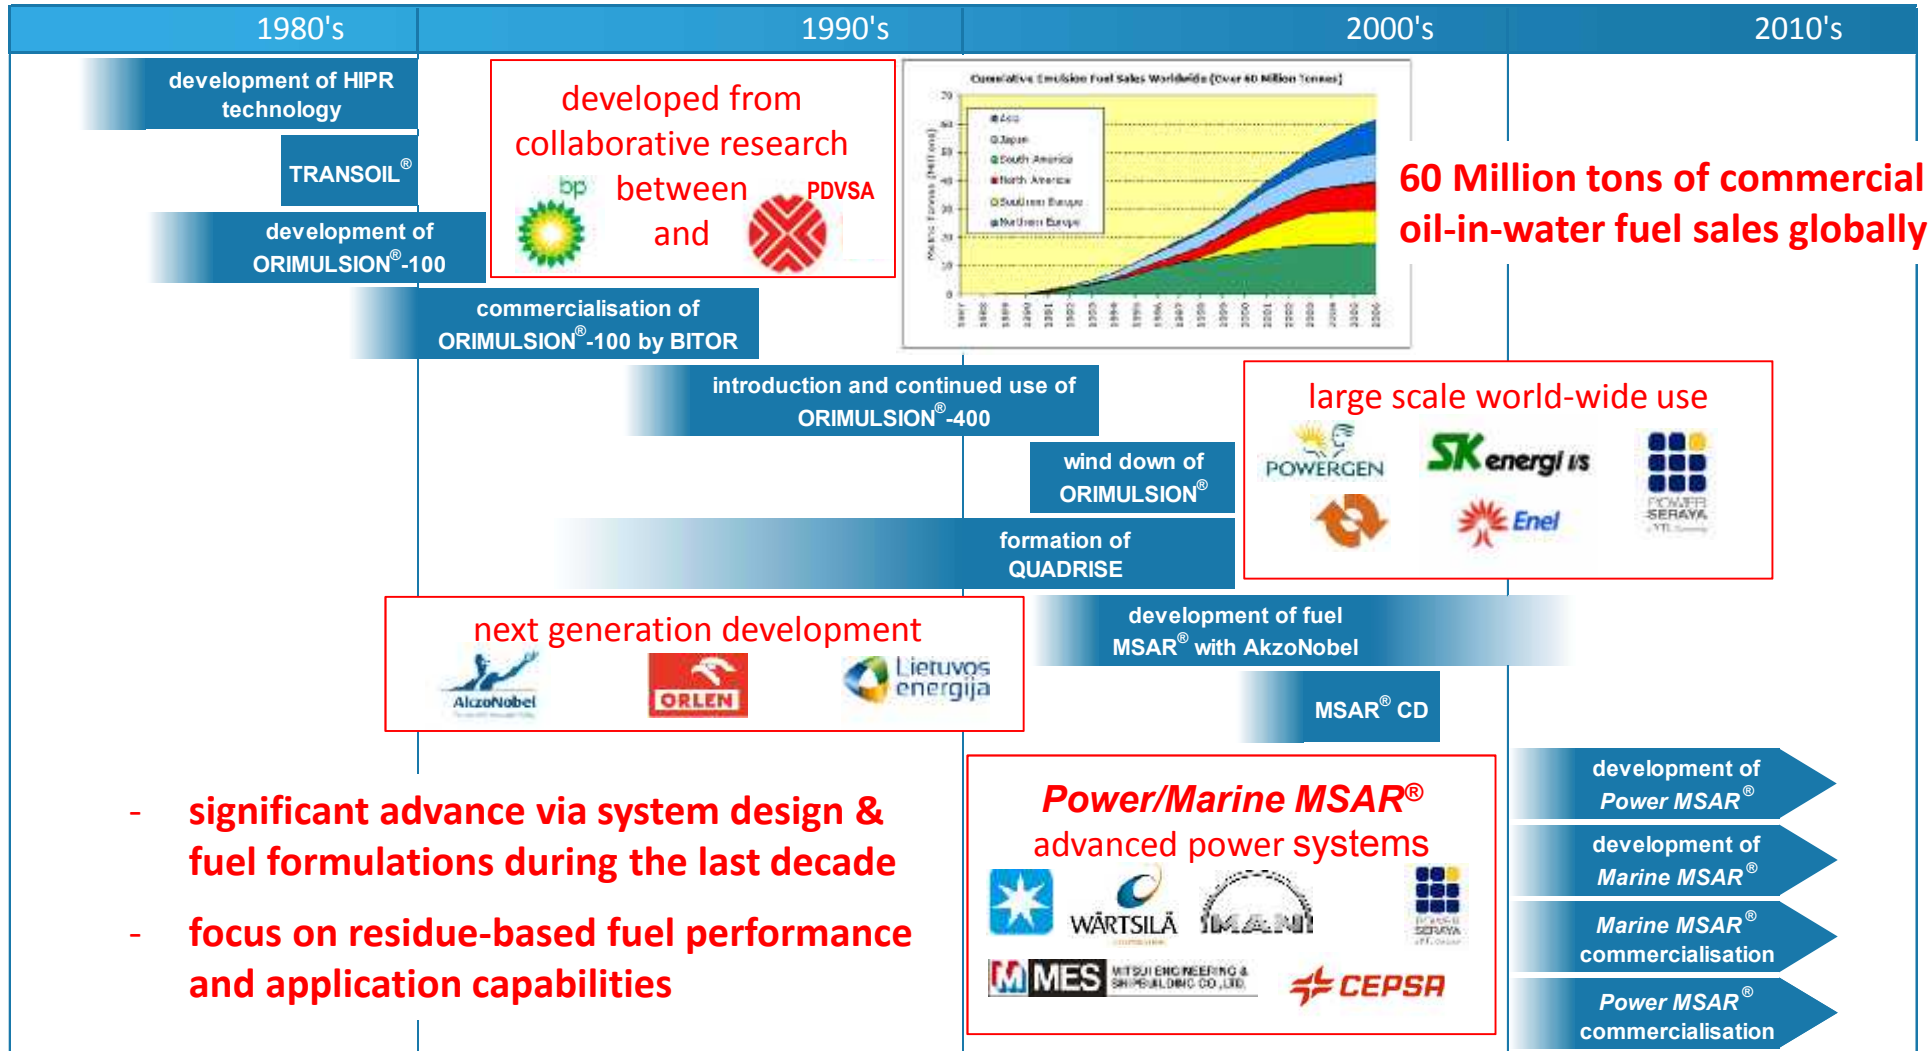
1980's

1990's

2000's

2010's

development of HIPR technology

TRANSOIL®

development of ORIMULSION®-100

commercialisation of ORIMULSION®-100 by BITOR

developed from collaborative research between bp and PDVSA

Cumulative Emulsion Fuel Sales Worldwide (Over 60 Million Tonnes)

Asia
Japan
South America
North America
Southern Europe
Northern Europe

60 Million tons of commercial oil-in-water fuel sales globally

introduction and continued use of ORIMULSION®-400

wind down of ORIMULSION®

formation of QUADRISE

large scale world-wide use

POWERGEN

SK energi

Enel

POWER SERAYA

next generation development

AkzoNobel

ORLEN

Lietuvos energija

development of fuel MSAR® with AkzoNobel

MSAR® CD

- significant advance via system design & fuel formulations during the last decade

- focus on residue-based fuel performance and application capabilities

Power/Marine MSAR®
advanced power systems

WÄRTSILÄ

MAN

POWER SERAYA

MES MITSUI ENGINEERING & SHIPBUILDING CO.,LTD.

CEPSA

development of Power MSAR®

development of Marine MSAR®

Marine MSAR® commercialisation

Power MSAR® commercialisation